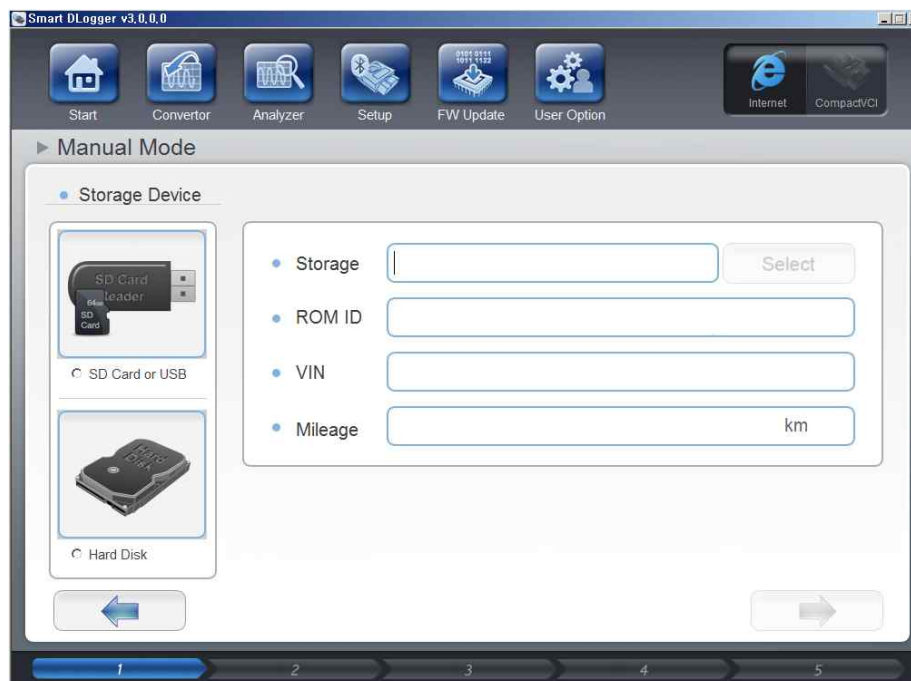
Smart DLogger v3.0.0.0

Start
Convertor
Analyzer
Setup
0101 0111
1011 1122
FW Update
User Option
Internet
CompactVCI

▶ Manual Mode

Storage Device

SD Card
Reader
64GB
SD
Card
SD Card or USB

Hard
Disk
Hard Disk

Storage
Select
ROM ID
VIN
Mileage
km

1
2
3
4
5